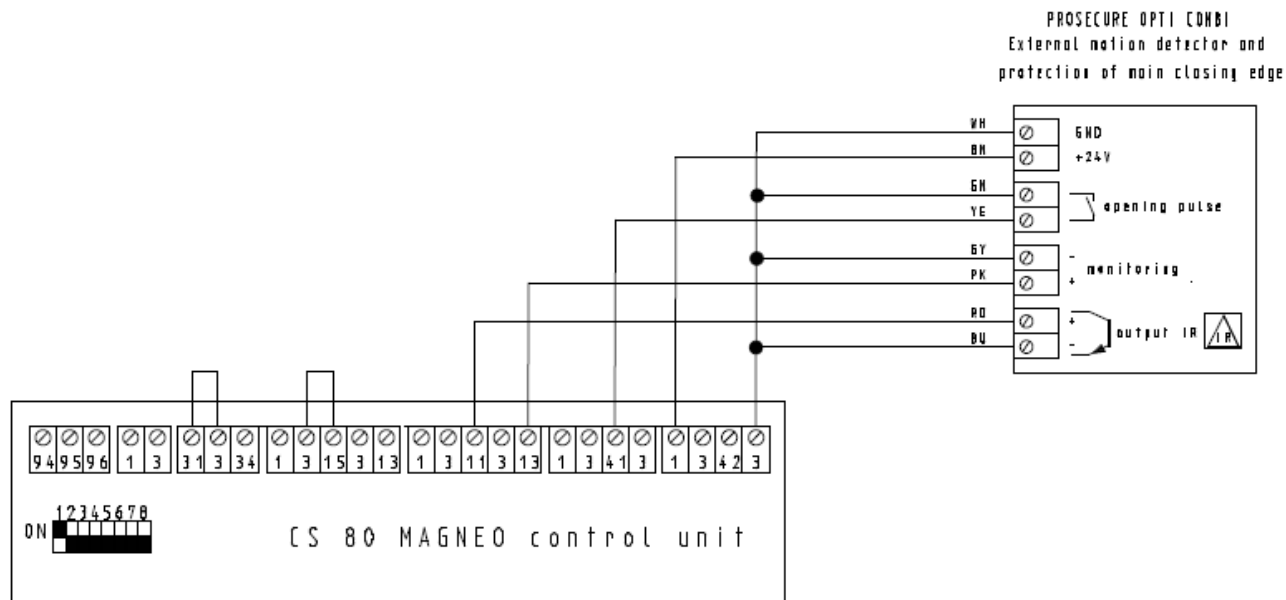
PROSECURE OPTI COMBI
External motion detector and
protection of main closing edge

WH
BN
GN
YE
GY
PK
RD
BU

GND
+24V
opening pulse
-
+
monitoring
+
-
output IR
IR

94 95 96 1 3 31 3 34 1 3 15 3 13 1 3 11 3 13 1 3 41 3 1 3 42 3

12345678
ON

CS 80 MAGNEO control unit